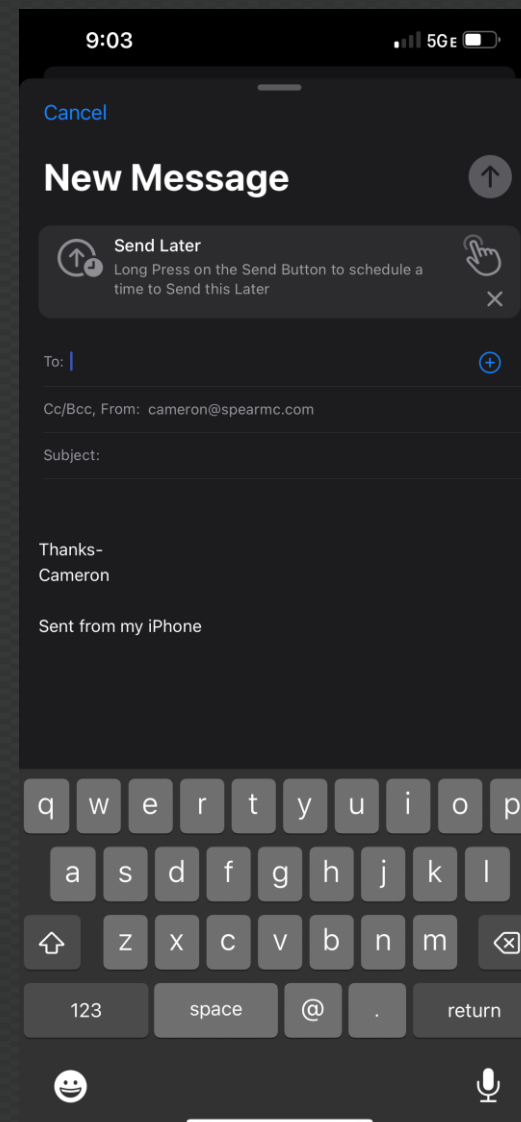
9:03
5G E

Cancel

New Message

Send Later
Long Press on the Send Button to schedule a time to Send this Later

To:

Cc/Bcc, From: cameron@spearmc.com

Subject:

Thanks-
Cameron

Sent from my iPhone

q w e r t y u i o p
a s d f g h j k l
z x c v b n m
123 space @ . return